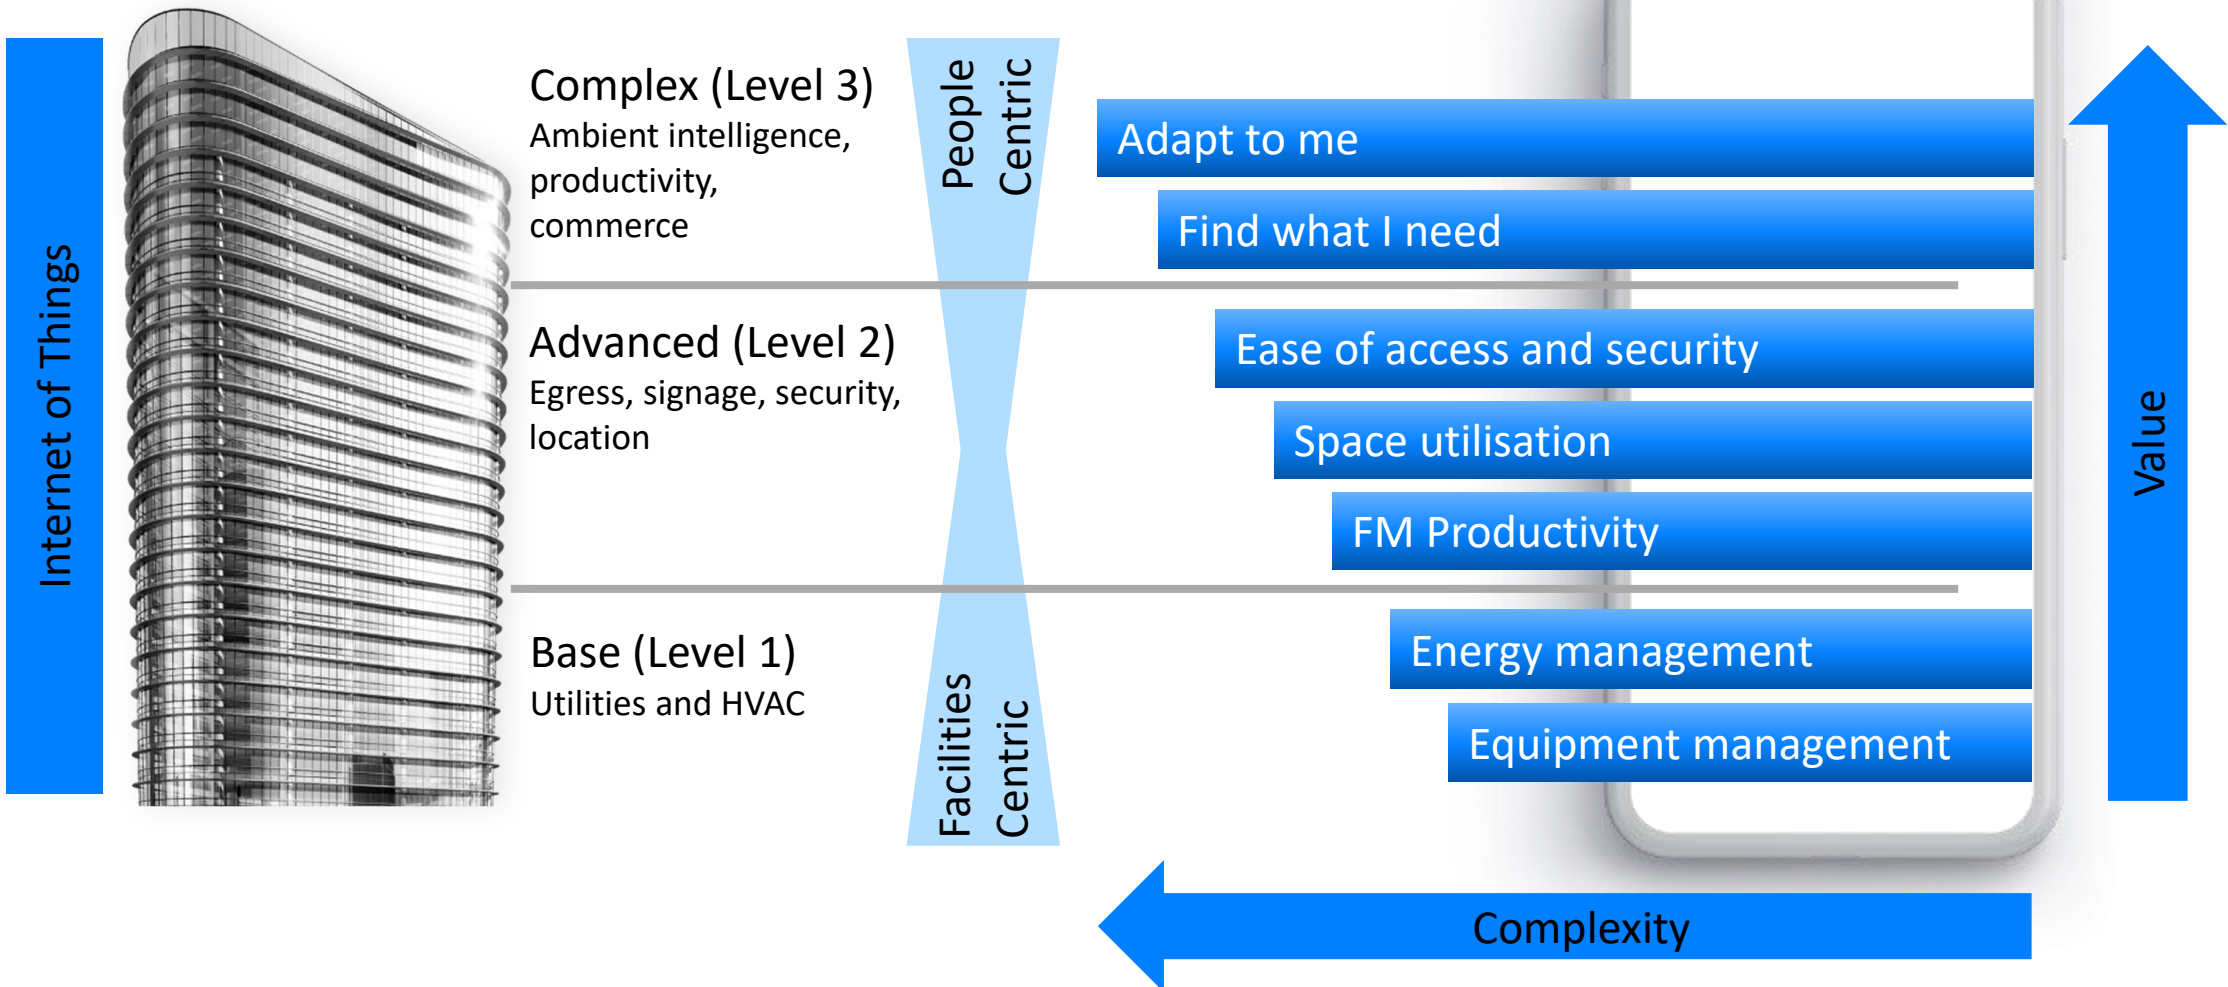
Internet of Things

Complex (Level 3)
Ambient intelligence, productivity, commerce

People Centric

Adapt to me

Find what I need

Advanced (Level 2)
Egress, signage, security, location

Ease of access and security

Space utilisation

FM Productivity

Base (Level 1)
Utilities and HVAC

Facilities Centric

Energy management

Equipment management

Value

Complexity